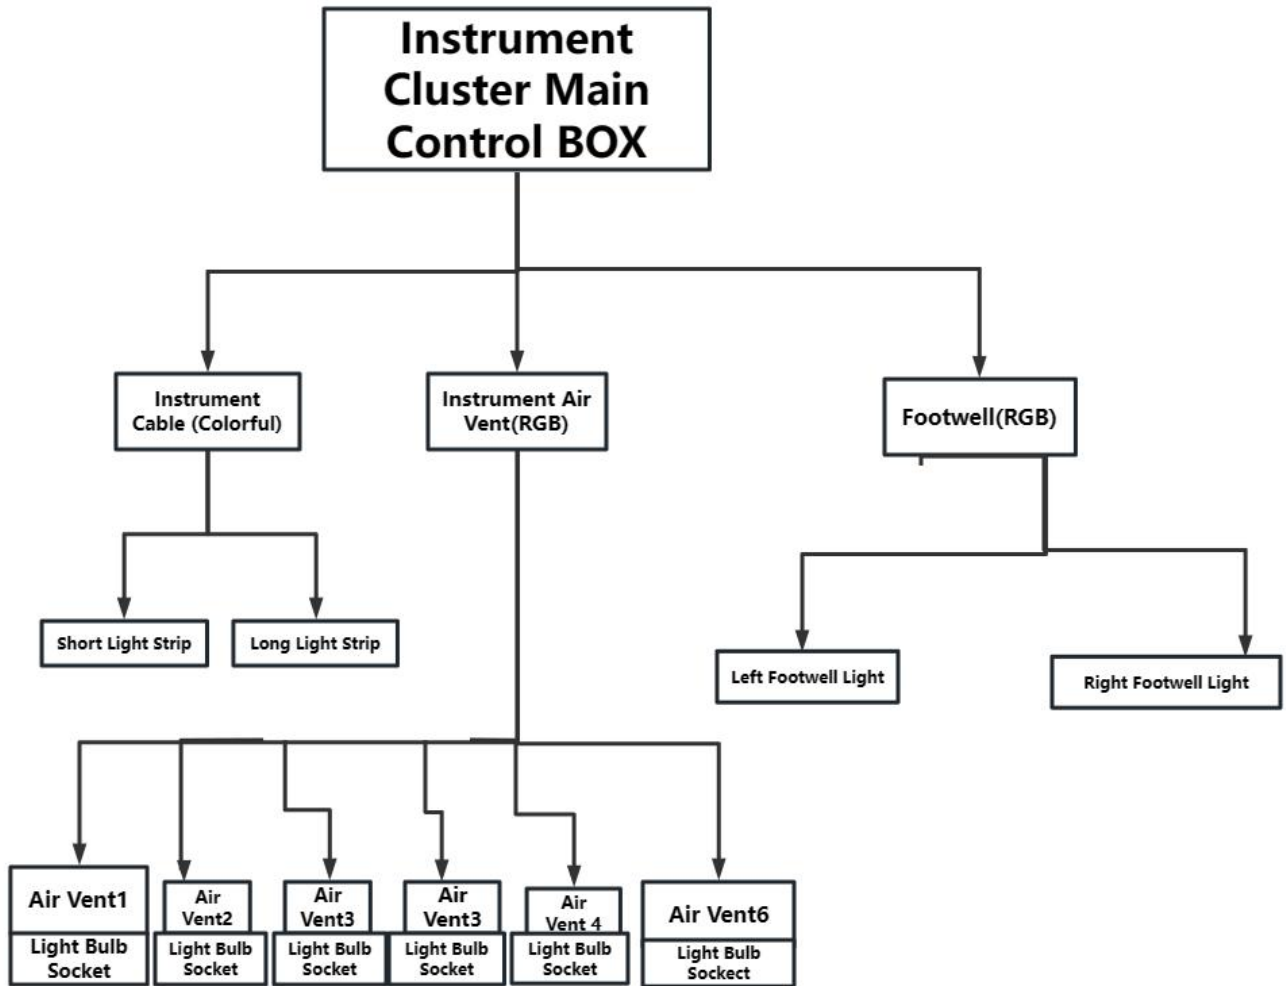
Instrument Cluster Main Control BOX

Instrument Cable (Colorful)

Instrument Air Vent(RGB)

Footwell(RGB)

Short Light Strip

Long Light Strip

Left Footwell Light

Right Footwell Light

Air Vent1
Light Bulb Socket

Air Vent2
Light Bulb Socket

Air Vent3
Light Bulb Socket

Air Vent3
Light Bulb Socket

Air Vent 4
Light Bulb Socket

Air Vent6
Light Bulb Sockect